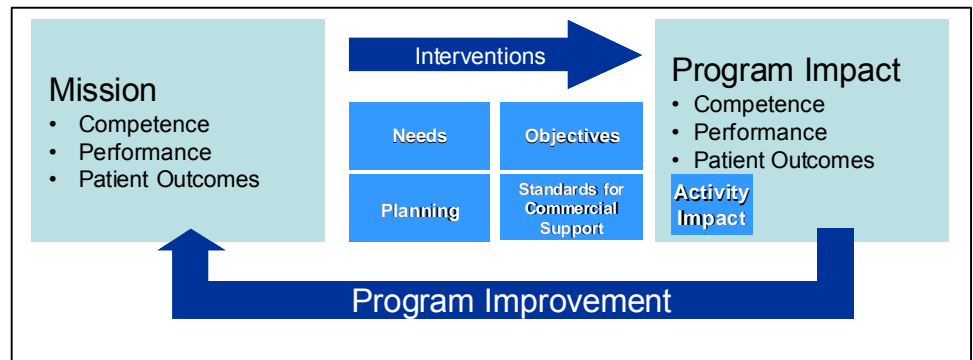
Mission
• Competence
• Performance
• Patient Outcomes

Interventions

Needs

Objectives

Planning

Standards for Commercial Support

Program Impact
• Competence
• Performance
• Patient Outcomes

Activity Impact

Program Improvement